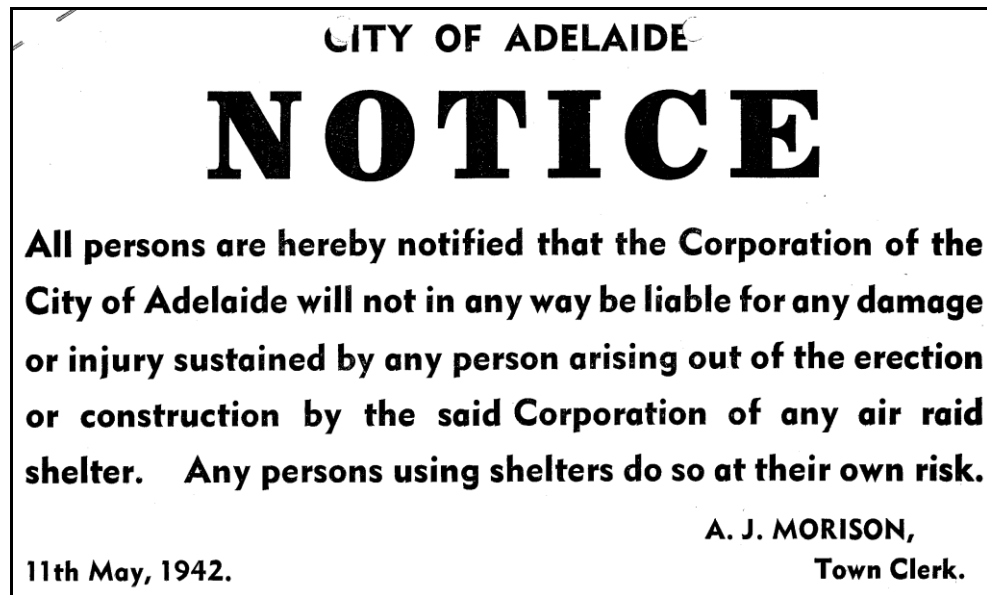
CITY OF ADELAIDE

NOTICE

All persons are hereby notified that the Corporation of the City of Adelaide will not in any way be liable for any damage or injury sustained by any person arising out of the erection or construction by the said Corporation of any air raid shelter. Any persons using shelters do so at their own risk.

A. J. MORISON,
Town Clerk.

11th May, 1942.